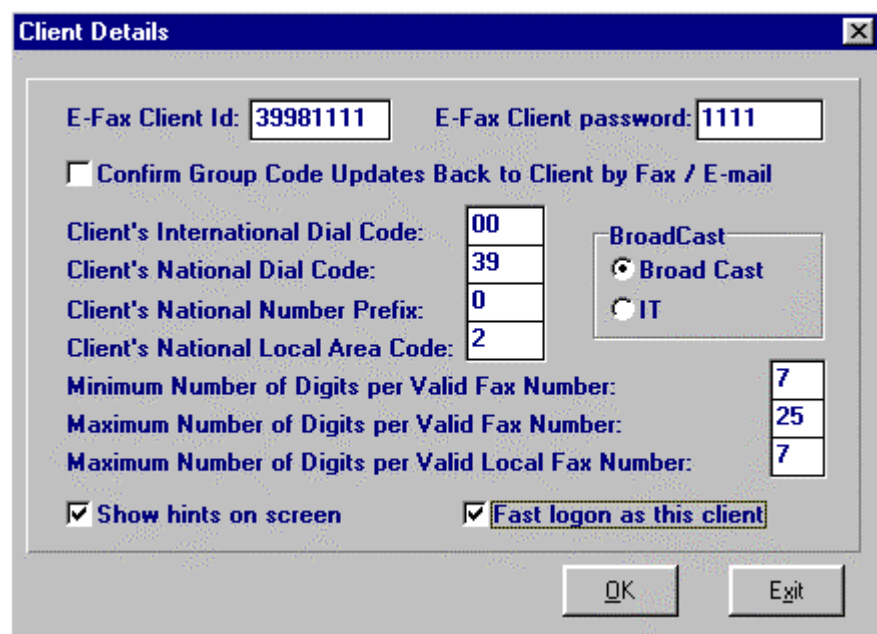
Client Details

E-Fax Client Id: 39981111 E-Fax Client password: 1111

Confirm Group Code Updates Back to Client by Fax / E-mail

Client's International Dial Code: 00
Client's National Dial Code: 39
Client's National Number Prefix: 0
Client's National Local Area Code: 2

BroadCast
Broad Cast
IT

Minimum Number of Digits per Valid Fax Number: 7
Maximum Number of Digits per Valid Fax Number: 25
Maximum Number of Digits per Valid Local Fax Number: 7

Show hints on screen
Fast logon as this client

OK
Exit